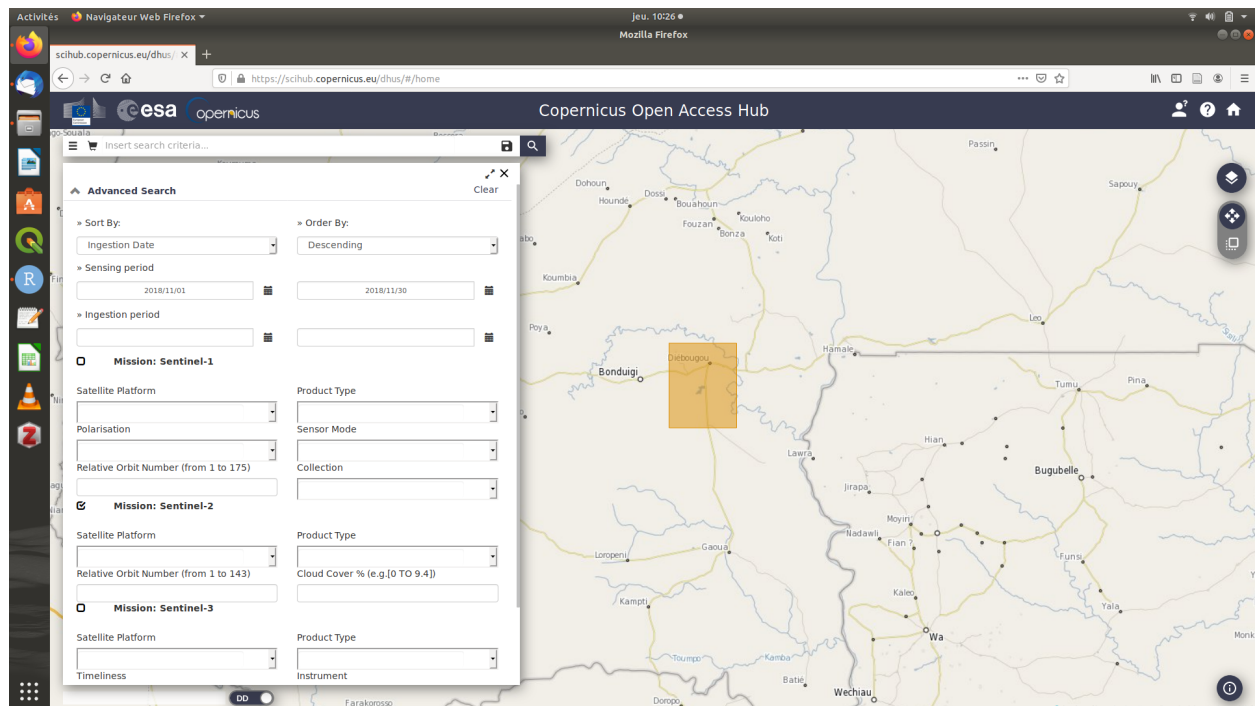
Activités Navigateur Web Firefox ▾
jeu. 10:26 ●
Mozilla Firefox

scihub.copernicus.eu/dhus/ ×
https://scihub.copernicus.eu/dhus/#/home

esa copernicus
Copernicus Open Access Hub

Insert search criteria...

Advanced Search
Clear

» Sort By:
Ingestion Date
» Order By:
Descending

» Sensing period
2018/11/01
2018/11/30

» Ingestion period

Mission: Sentinel-1

Satellite Platform
Product Type
Polarisation
Sensor Mode
Relative Orbit Number (from 1 to 175)
Collection

Mission: Sentinel-2

Satellite Platform
Product Type
Relative Orbit Number (from 1 to 143)
Cloud Cover % (e.g.[0 TO 9.4])

Mission: Sentinel-3

Satellite Platform
Product Type
Timeliness
Instrument

DD

Passin
Sapouy
Dohoun
Dossi
Houndé
Bouahoun
Kouloho
Fouzan
Bonza
Koti
Koumbia
Poya
Leo
Diebougou
Bonduigi
Hamale
Tumu
Pina
Hian
Lawra
Bugubelle
Jirapa
Moyiri
Nadawli
Fian
Gaoua
Loropeni
Funsi
Kampti
Kaleo
Yala
Wa
Toumpo
Kamba
Batié
Wechiau
Doropo
Farakorosso
Monk